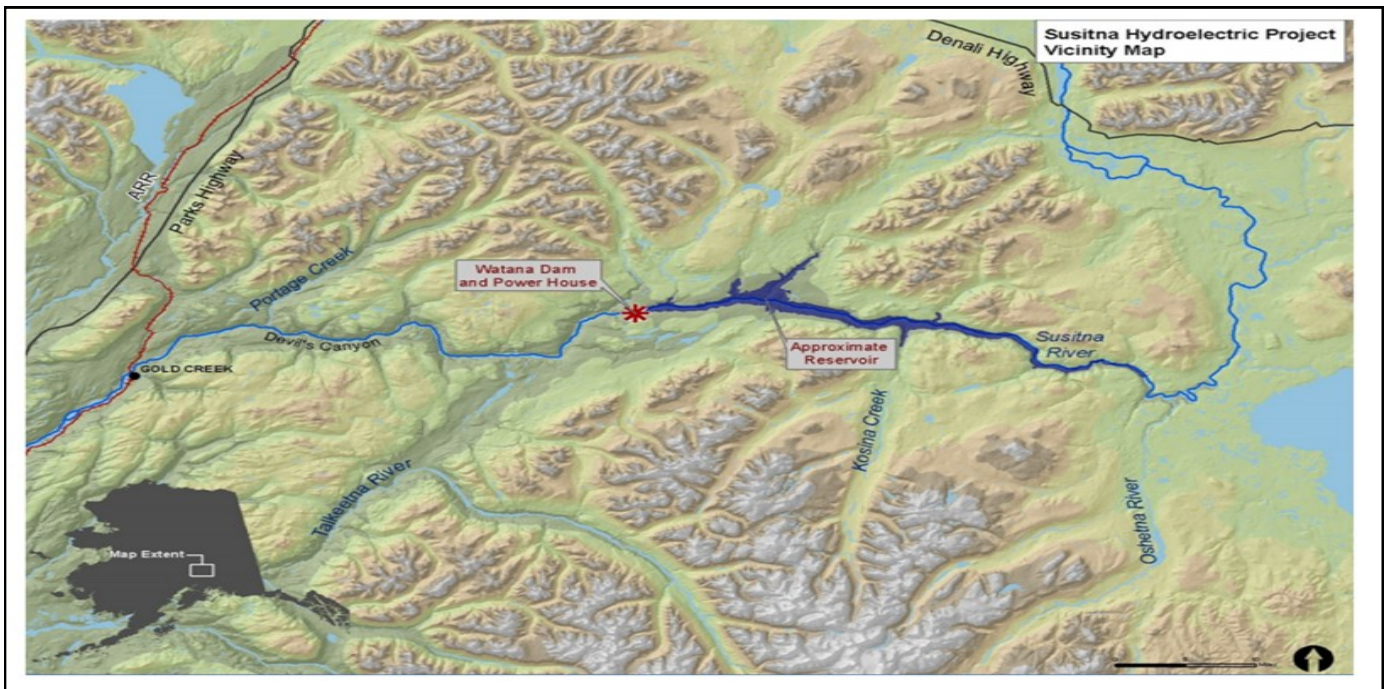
Susitna Hydroelectric Project Vicinity Map

Denali Highway

ARR

Parks Highway

Portage Creek

Watana Dam and Power House

Devil's Canyon

GOLD CREEK

Approximate Reservoir

Susitna River

Kosina Creek

Talkeetna River

Oshetna River

Map Extent